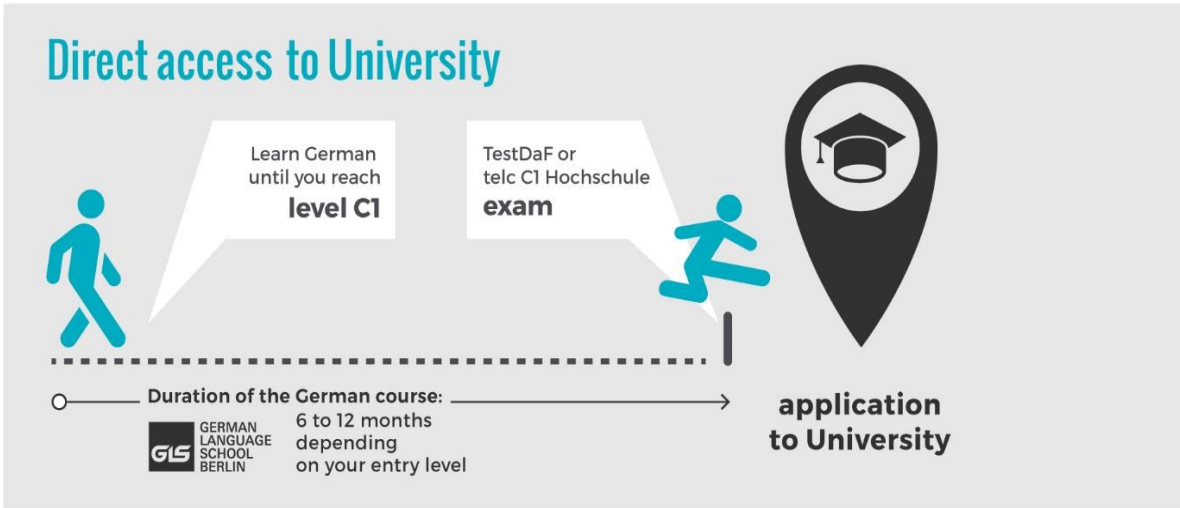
Direct access to University

Learn German until you reach **level C1**

TestDaF or telc C1 Hochschule **exam**

Duration of the German course:

GLS GERMAN LANGUAGE SCHOOL BERLIN

6 to 12 months depending on your entry level

application to University